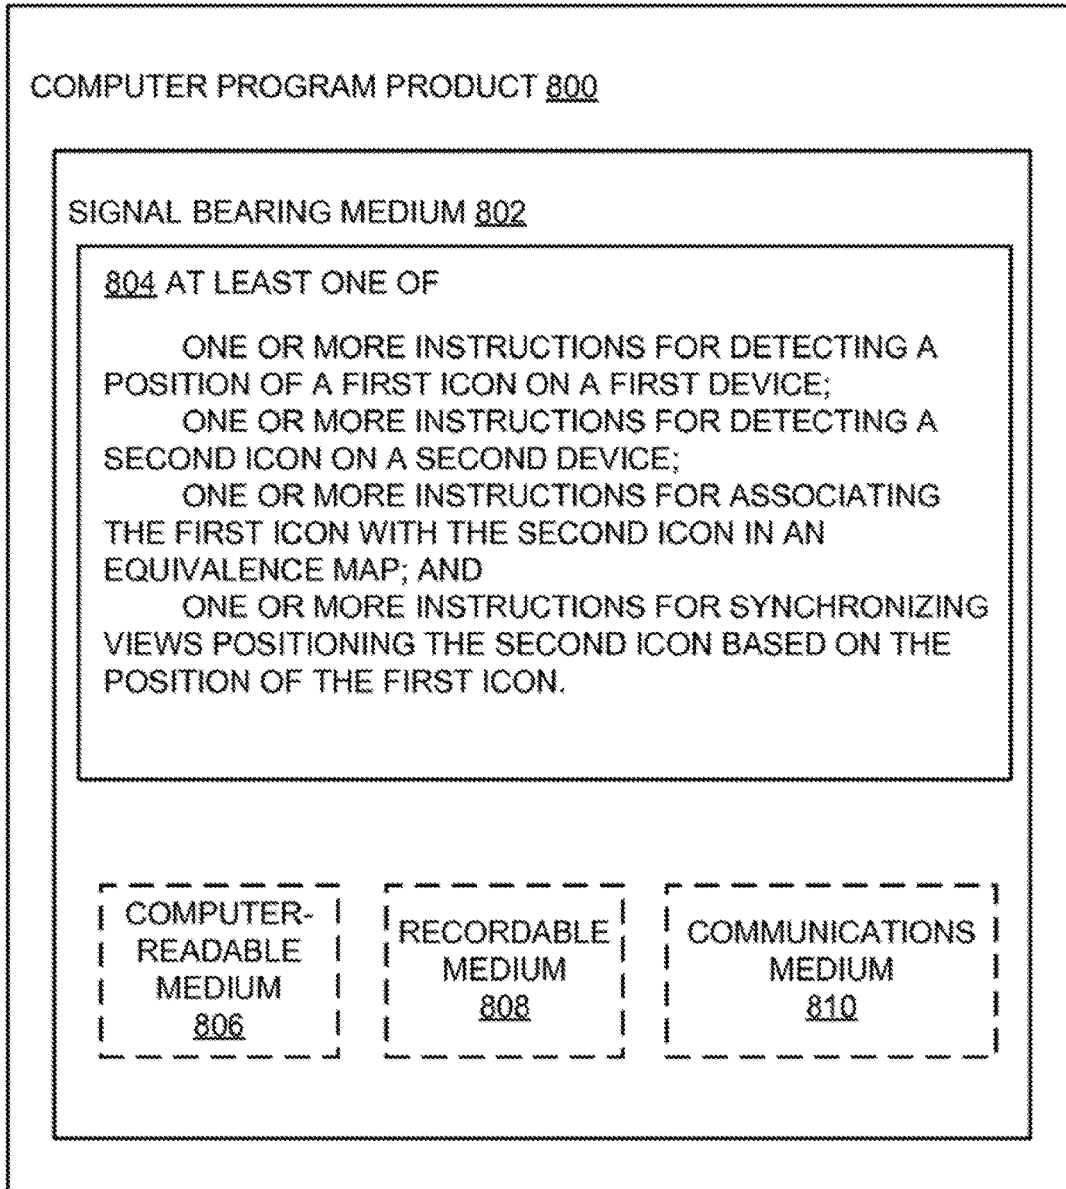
COMPUTER PROGRAM PRODUCT 800

SIGNAL BEARING MEDIUM 802

804 AT LEAST ONE OF

ONE OR MORE INSTRUCTIONS FOR DETECTING A POSITION OF A FIRST ICON ON A FIRST DEVICE;

ONE OR MORE INSTRUCTIONS FOR DETECTING A SECOND ICON ON A SECOND DEVICE;

ONE OR MORE INSTRUCTIONS FOR ASSOCIATING THE FIRST ICON WITH THE SECOND ICON IN AN EQUIVALENCE MAP; AND

ONE OR MORE INSTRUCTIONS FOR SYNCHRONIZING VIEWS POSITIONING THE SECOND ICON BASED ON THE POSITION OF THE FIRST ICON.

COMPUTER-READABLE MEDIUM 806

RECORDABLE MEDIUM 808

COMMUNICATIONS MEDIUM 810